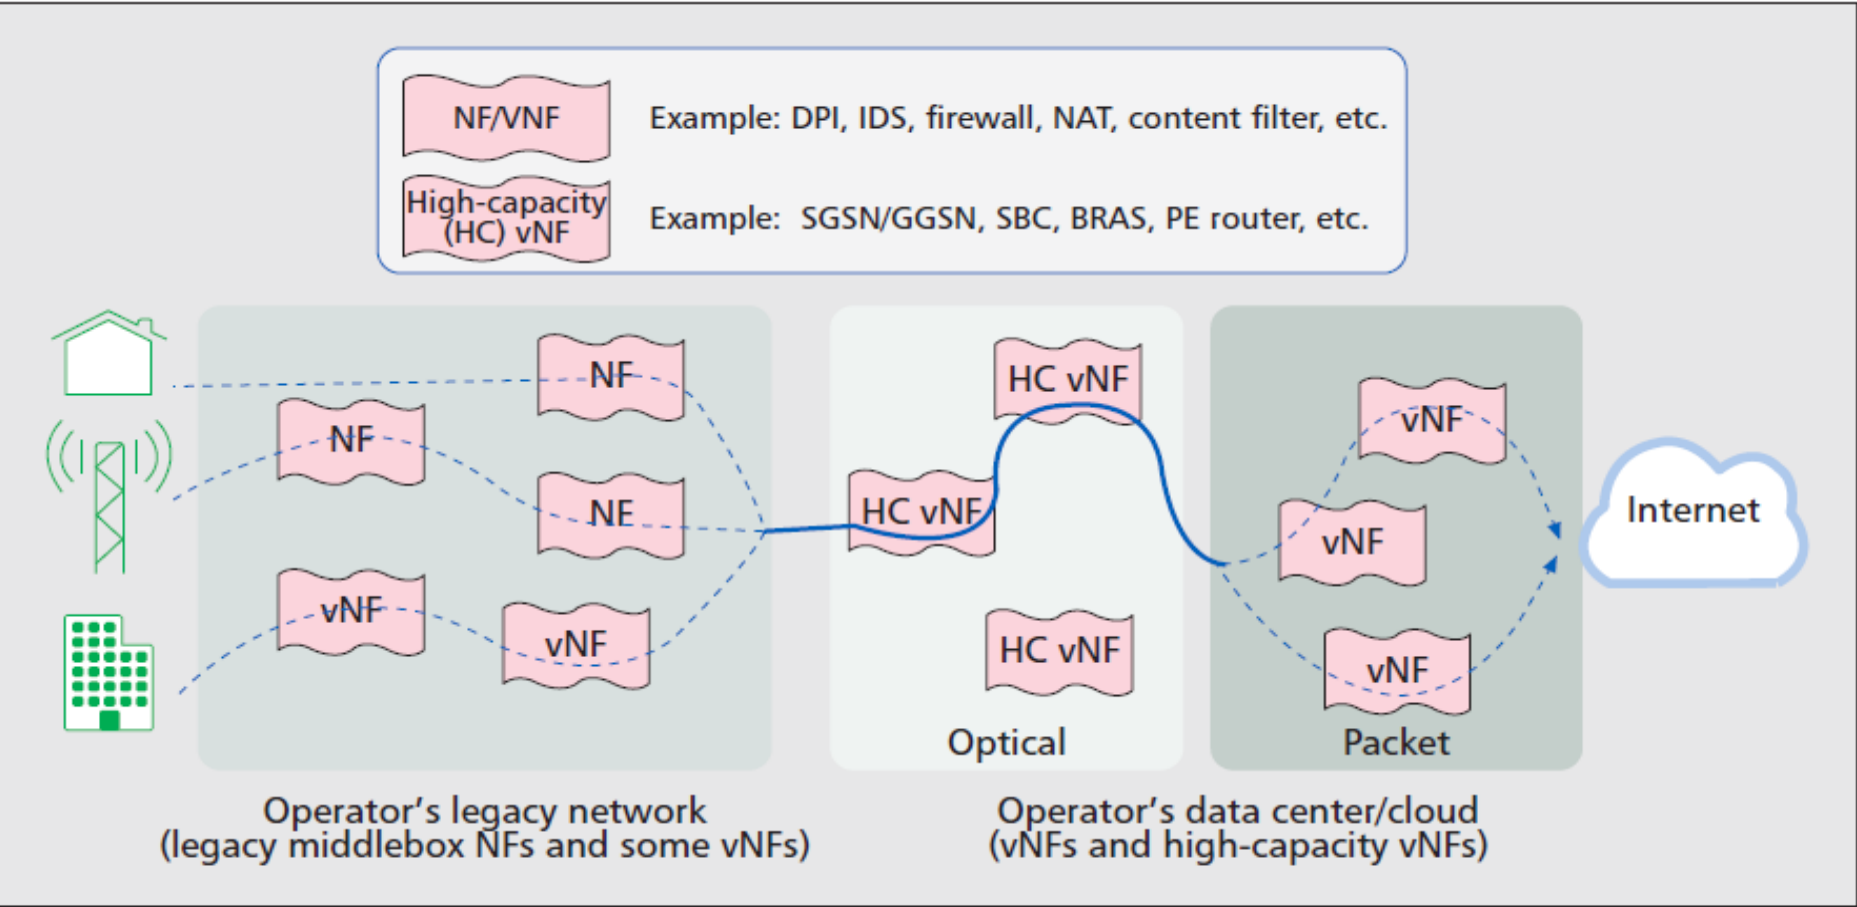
NF/VNF Example: DPI, IDS, firewall, NAT, content filter, etc.

High-capacity (HC) vNF Example: SGSN/GGSN, SBC, BRAS, PE router, etc.

NF

NF

NF

vNF

vNF

HC vNF

HC vNF

HC vNF

Optical

vNF

vNF

vNF

Packet

Internet

Operator's legacy network (legacy middlebox NFs and some vNFs)

Operator's data center/cloud (vNFs and high-capacity vNFs)